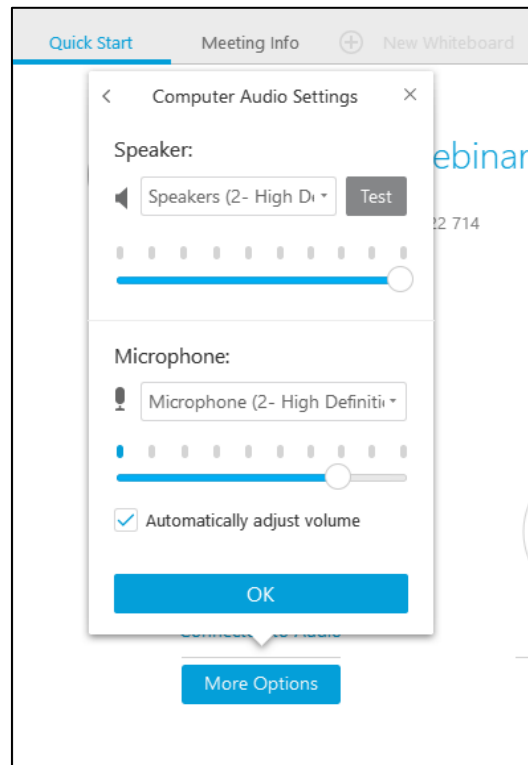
Quick Start
Meeting Info
New Whiteboard

Computer Audio Settings

Speaker:
Speakers (2- High De
Test

ebinar
22 714

Microphone:
Microphone (2- High Definitio

Automatically adjust volume

OK

Connect to Audio
More Options